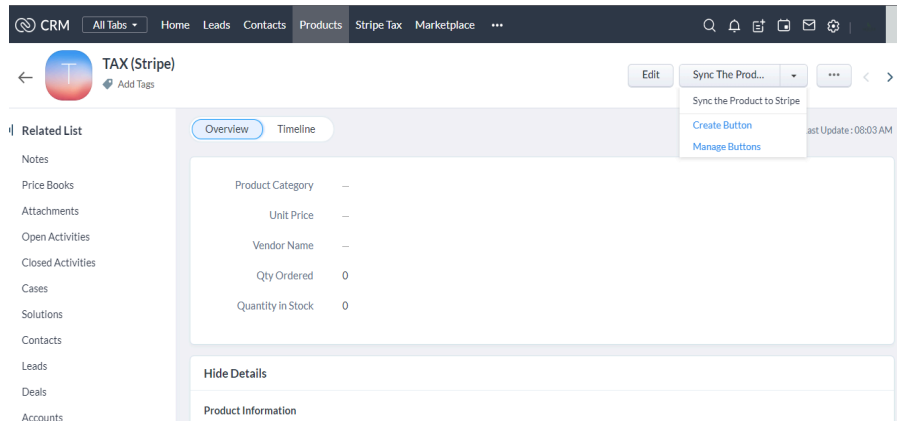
CRM All Tabs Home Leads Contacts Products Stripe Tax Marketplace •••

T TAX (Stripe)
Add Tags

Edit Sync The Prod... •••

Sync the Product to Stripe
Create Button
Manage Buttons

Related List
Notes
Price Books
Attachments
Open Activities
Closed Activities
Cases
Solutions
Contacts
Leads
Deals
Accounts

Overview Timeline

ast Update : 08:03 AM

Product Category —
Unit Price —
Vendor Name —
Qty Ordered 0
Quantity in Stock 0

Hide Details

Product Information